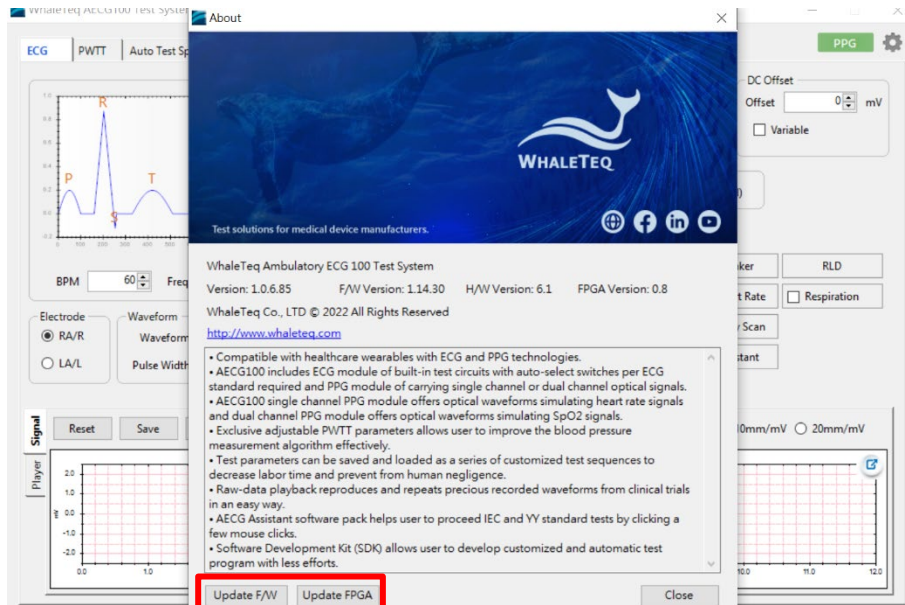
WhaleTeq AECG100 Test System

About

ECG PWTT Auto Test Sp

PPG

DC Offset

Offset 0 mV

Variable

R

P

T

S

WHALETEQ

Test solutions for medical device manufacturers.

BPM 60 Freq

WhaleTeq Ambulatory ECG 100 Test System

Version: 1.0.6.85 F/W Version: 1.14.30 H/W Version: 6.1 FPGA Version: 0.8

WhaleTeq Co., LTD © 2022 All Rights Reserved

http://www.whaleteq.com

• Compatible with healthcare wearables with ECG and PPG technologies.
• AECG100 includes ECG module of built-in test circuits with auto-select switches per ECG standard required and PPG module of carrying single channel or dual channel optical signals.
• AECG100 single channel PPG module offers optical waveforms simulating heart rate signals and dual channel PPG module offers optical waveforms simulating SpO2 signals.
• Exclusive adjustable PWTT parameters allows user to improve the blood pressure measurement algorithm effectively.
• Test parameters can be saved and loaded as a series of customized test sequences to decrease labor time and prevent from human negligence.
• Raw-data playback reproduces and repeats precious recorded waveforms from clinical trials in an easy way.
• AECG Assistant software pack helps user to proceed IEC and YY standard tests by clicking a few mouse clicks.
• Software Development Kit (SDK) allows user to develop customized and automatic test program with less efforts.

Update F/W Update FPGA Close

Electrode
RA/R
LA/L

Waveform
Waveform
Pulse Width

ker RLD
t Rate Respiration
Scan
stant

Signal Player
Reset Save

10mm/mV 20mm/mV

2.0 1.0 0.0 -1.0 -2.0
0.0 1.0
10.0 11.0 12.0